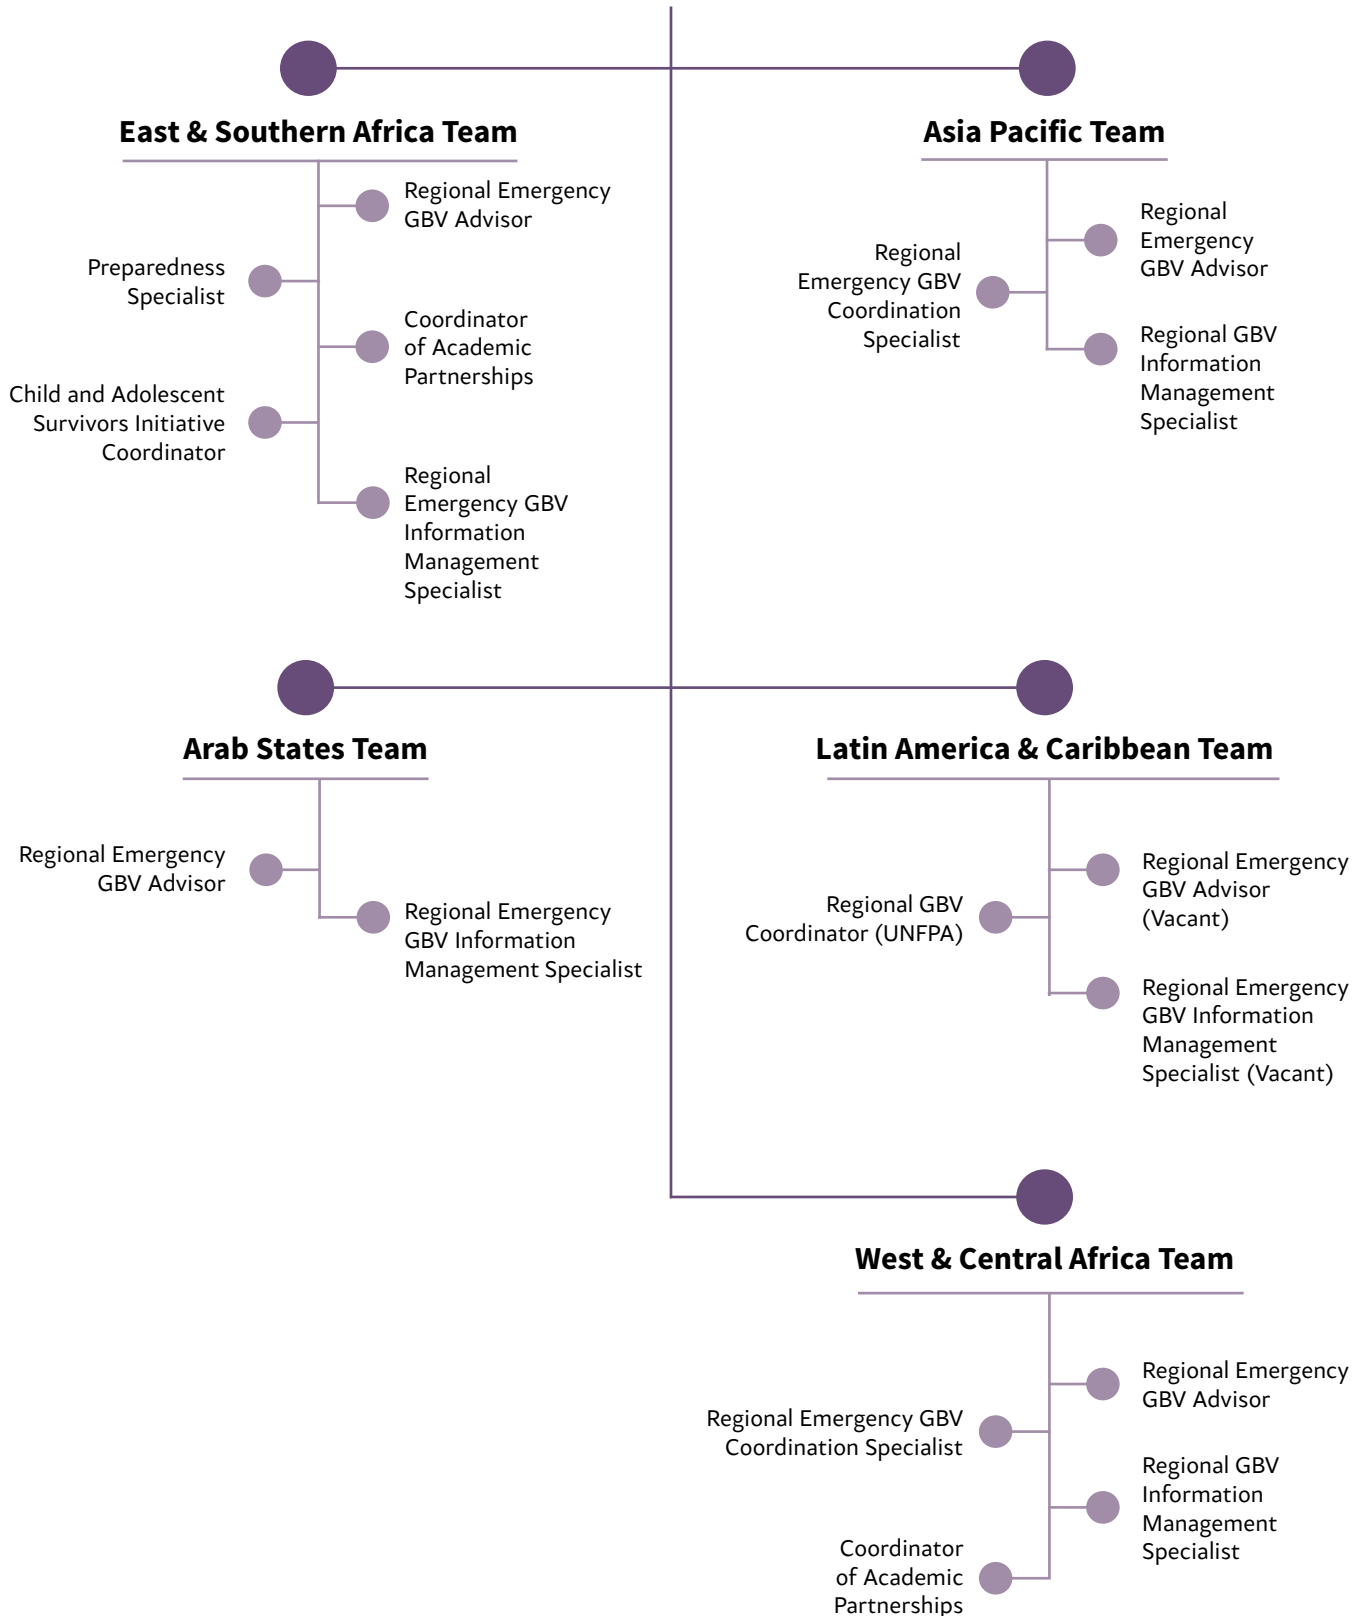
East & Southern Africa Team

Regional Emergency GBV Advisor

Preparedness Specialist

Coordinator of Academic Partnerships

Child and Adolescent Survivors Initiative Coordinator

Regional Emergency GBV Information Management Specialist

Asia Pacific Team

Regional Emergency GBV Advisor

Regional Emergency GBV Coordination Specialist

Regional GBV Information Management Specialist

Arab States Team

Regional Emergency GBV Advisor

Regional Emergency GBV Information Management Specialist

Latin America & Caribbean Team

Regional Emergency GBV Advisor (Vacant)

Regional GBV Coordinator (UNFPA)

Regional Emergency GBV Information Management Specialist (Vacant)

West & Central Africa Team

Regional Emergency GBV Advisor

Regional Emergency GBV Coordination Specialist

Regional GBV Information Management Specialist

Coordinator of Academic Partnerships